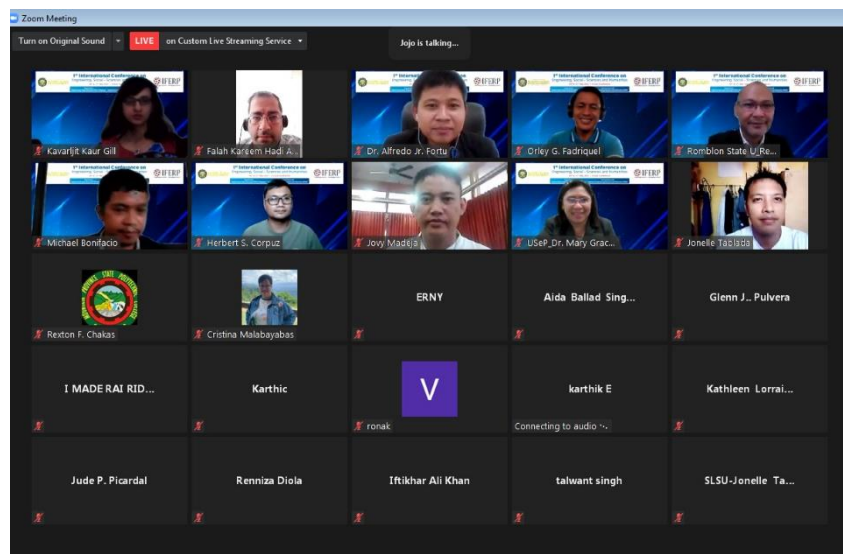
Zoom Meeting

Turn on Original Sound

LIVE on Custom Live Streaming Service

Jojo is talking...

Kavarljit Kaur Gill

Falah Kareem Hadi A...

Dr. Alfredo Jr. Fortu

Orley G. Fadriquel

Romblon State U_Re...

Michael Bonifacio

Herbert S. Corpuz

Jovy Madeja

USeP_Dr. Mary Grac...

Jonelle Tablada

Rexton F. Chakas

Cristina Malabayabas

ERNY

Aida Ballad Sing...

Glenn J.. Pulvera

I MADE RAI RID...

Karthic

V

ronak

karthik E

Connecting to audio ...

Kathleen Lorrai...

Jude P. Picardal

Renniza Diola

Iftikhar Ali Khan

talwant singh

SLSU-Jonelle Ta...